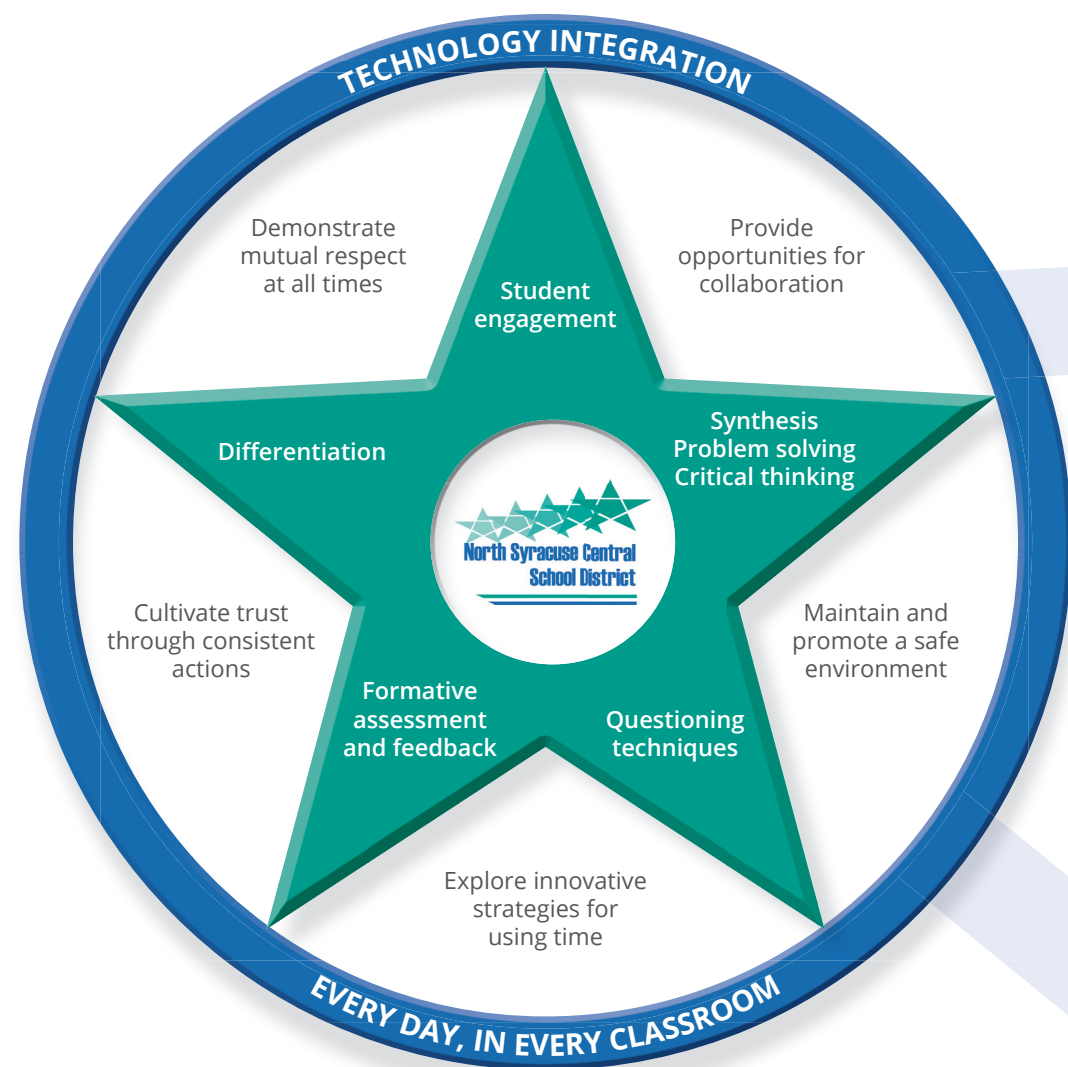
TECHNOLOGY INTEGRATION

Demonstrate mutual respect at all times

Student engagement

Provide opportunities for collaboration

Differentiation

Synthesis
Problem solving
Critical thinking

North Syracuse Central School District

Cultivate trust through consistent actions

Maintain and promote a safe environment

Formative assessment and feedback

Questioning techniques

Explore innovative strategies for using time

EVERY DAY, IN EVERY CLASSROOM